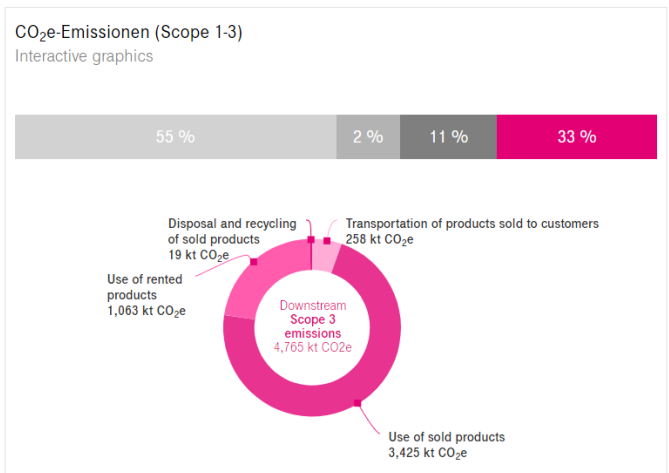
$CO_2$e-Emissionen (Scope 1-3)
Interactive graphics

55 %
2 %
11 %
33 %

Disposal and recycling of sold products
19 kt $CO_2$e

Transportation of products sold to customers
258 kt $CO_2$e

Use of rented products
1,063 kt $CO_2$e

Downstream
Scope 3 emissions
4,765 kt CO2e

Use of sold products
3,425 kt $CO_2$e